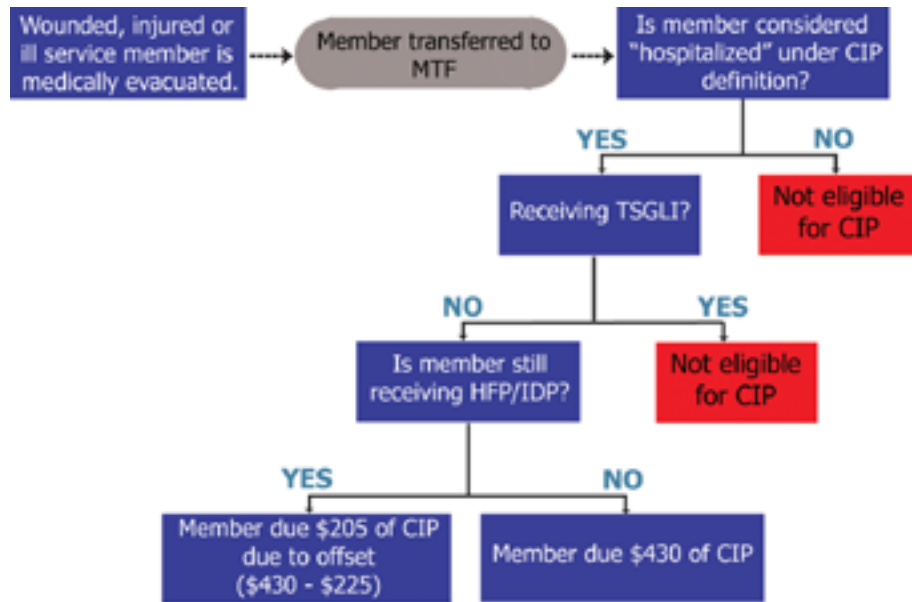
Wounded, injured or ill service member is medically evacuated.

Member transferred to MTF

Is member considered "hospitalized" under CIP definition?

YES

NO

Receiving TSGLI?

Not eligible for CIP

NO

YES

Is member still receiving HFP/IDP?

Not eligible for CIP

YES

NO

Member due \$205 of CIP due to offset (\$430 - \$225)

Member due \$430 of CIP